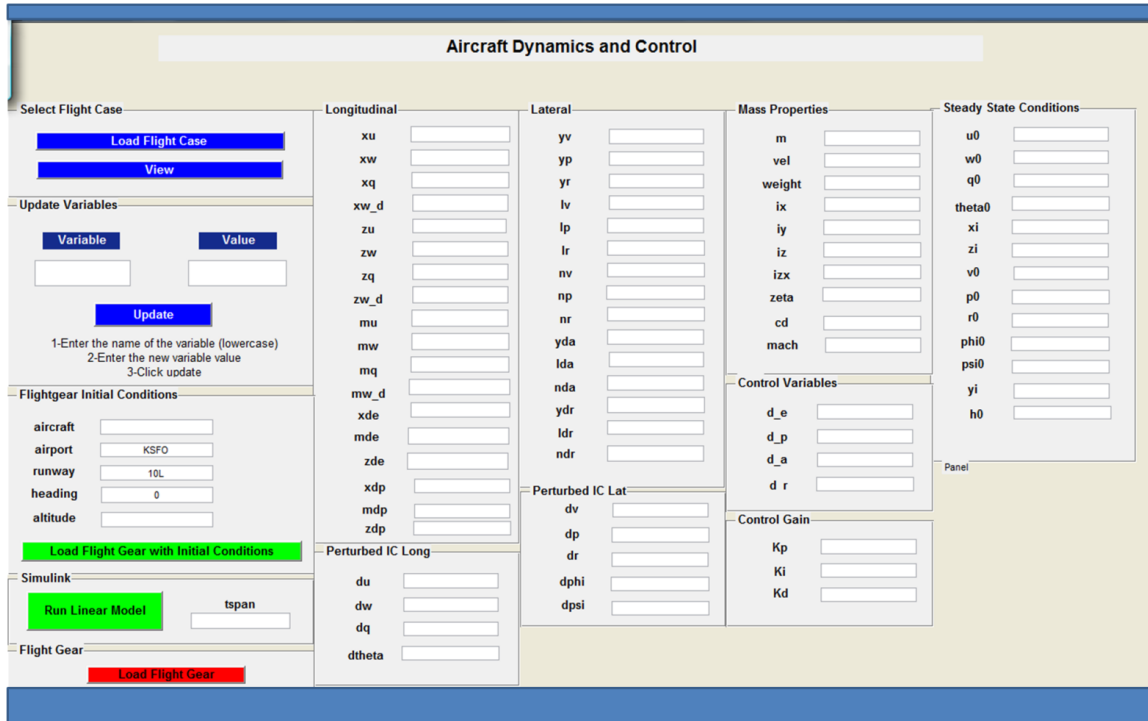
Aircraft Dynamics and Control

Select Flight Case
Load Flight Case
View

Update Variables
Variable
Value
Update
1-Enter the name of the variable (lowercase)
2-Enter the new variable value
3-Click update

Flightgear Initial Conditions
aircraft
airport KSFO
runway 10L
heading 0
altitude
Load Flight Gear with Initial Conditions

Simulink
Run Linear Model
tspan

Flight Gear
Load Flight Gear

Longitudinal
xu
xw
xq
xw_d
zu
zw
zq
zw_d
mu
mw
mq
mw_d
xde
mde
zde
xdp
mdp
zdp

Perturbed IC Long
du
dw
dq
dtheta

Lateral
yv
yp
yr
lv
lp
lr
nv
np
nr
yda
lda
nda
ydr
ldr
ndr

Perturbed IC Lat
dv
dp
dr
dphi
dpsi

Mass Properties
m
vel
weight
ix
iy
iz
izx
zeta
cd
mach

Control Variables
d_e
d_p
d_a
d_r

Control Gain
Kp
Ki
Kd

Steady State Conditions
u0
w0
q0
theta0
xi
zi
v0
p0
r0
phi0
psi0
yi
h0

Panel